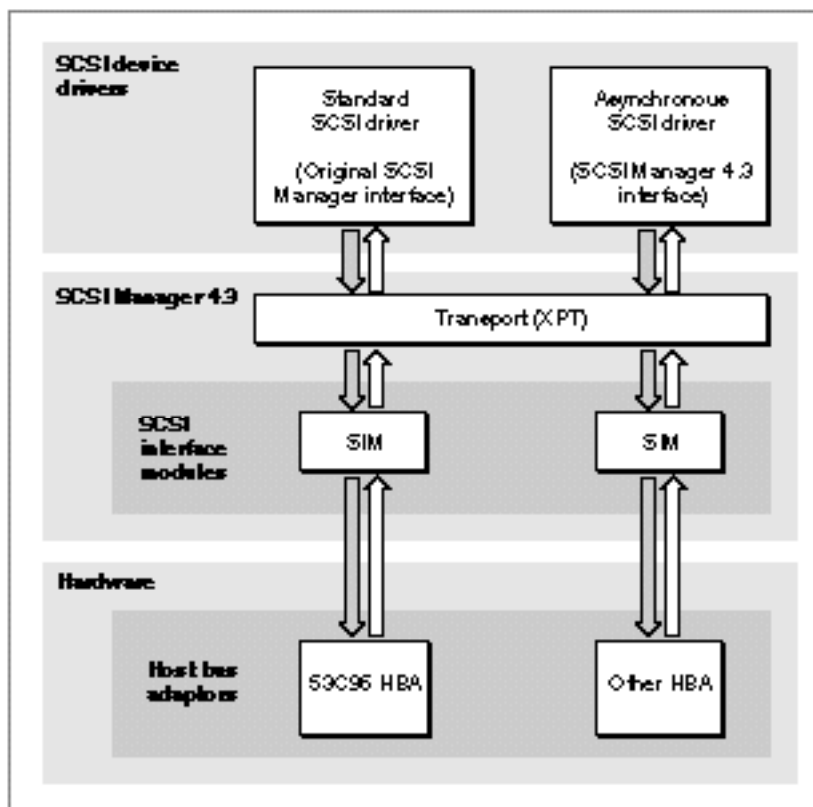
SCSI device drivers

Standard SCSI driver

(Original SCSI Manager interface)

Asynchronous SCSI driver

(SCSI Manager 4.3 interface)

SCSI Manager 4.3

Transport (XPT)

SCSI interface modules

SIM

SIM

Hardware

Host bus adapters

53C96 HBA

Other HBA